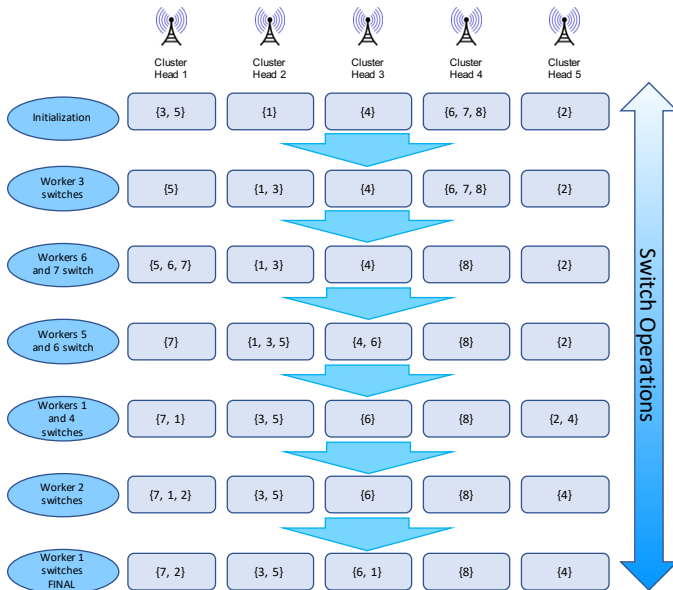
| | Cluster Head 1 | Cluster Head 2 | Cluster Head 3 | Cluster Head 4 | Cluster Head 5 |
|---|---|---|---|---|---|
| Initialization | {3, 5} | {1} | {4} | {6, 7, 8} | {2} |
| Worker 3 switches | {5} | {1, 3} | {4} | {6, 7, 8} | {2} |
| Workers 6 and 7 switch | {5, 6, 7} | {1, 3} | {4} | {8} | {2} |
| Workers 5 and 6 switch | {7} | {1, 3, 5} | {4, 6} | {8} | {2} |
| Workers 1 and 4 switches | {7, 1} | {3, 5} | {6} | {8} | {2, 4} |
| Worker 2 switches | {7, 1, 2} | {3, 5} | {6} | {8} | {4} |
| Worker 1 switches FINAL | {7, 2} | {3, 5} | {6, 1} | {8} | {4} |

Switch Operations